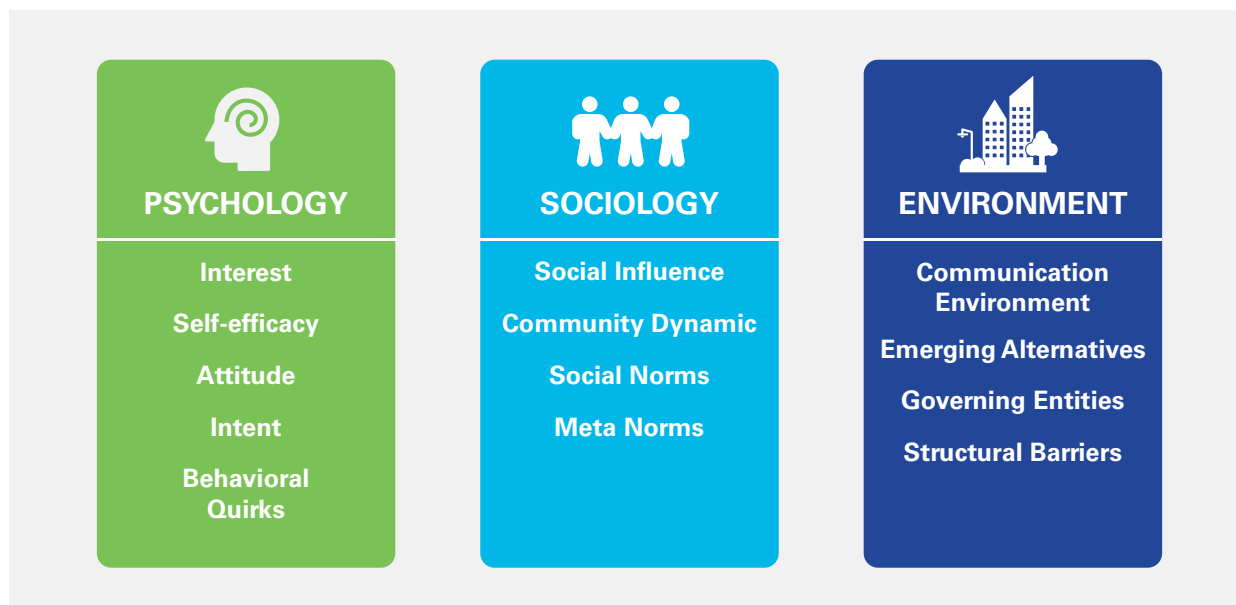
PSYCHOLOGY

Interest

Self-efficacy

Attitude

Intent

Behavioral Quirks

SOCIOLOGY

Social Influence

Community Dynamic

Social Norms

Meta Norms

ENVIRONMENT

Communication Environment

Emerging Alternatives

Governing Entities

Structural Barriers